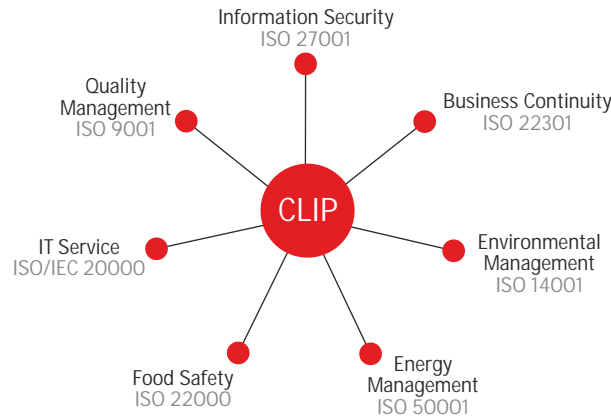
Information Security
ISO 27001

Quality Management
ISO 9001

Business Continuity
ISO 22301

CLIP

IT Service
ISO/IEC 20000

Environmental Management
ISO 14001

Food Safety
ISO 22000

Energy Management
ISO 50001